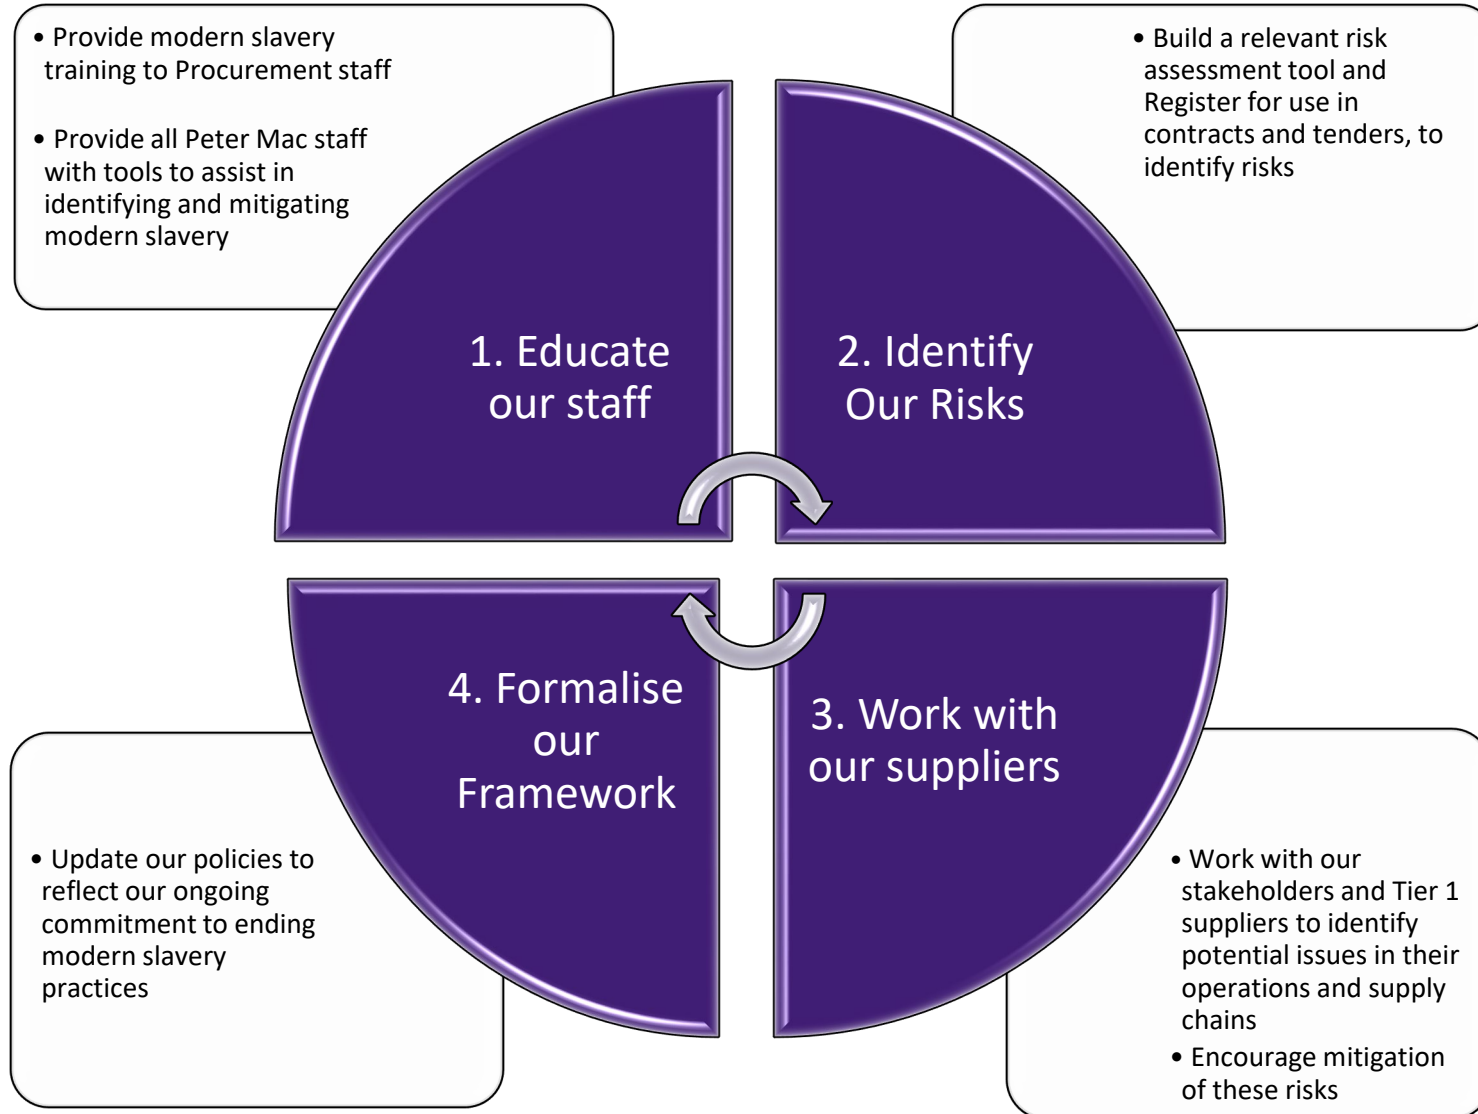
• Provide modern slavery training to Procurement staff

• Provide all Peter Mac staff with tools to assist in identifying and mitigating modern slavery

• Build a relevant risk assessment tool and Register for use in contracts and tenders, to identify risks

1. Educate our staff

2. Identify Our Risks

4. Formalise our Framework

3. Work with our suppliers

• Update our policies to reflect our ongoing commitment to ending modern slavery practices

• Work with our stakeholders and Tier 1 suppliers to identify potential issues in their operations and supply chains

• Encourage mitigation of these risks